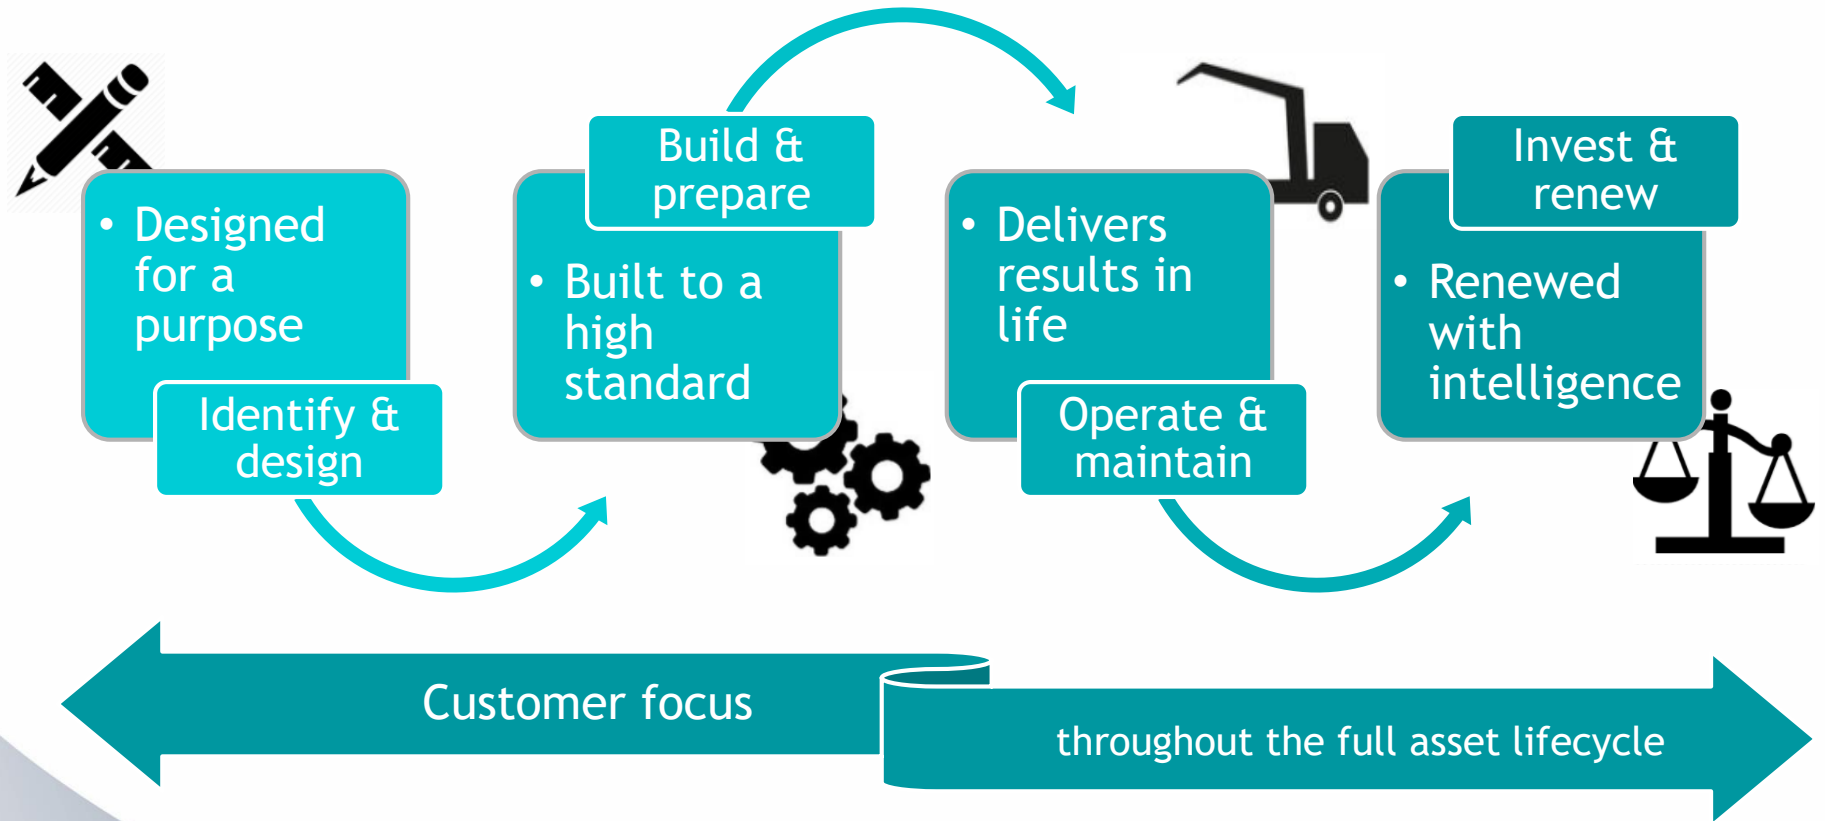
• Designed for a purpose

Identify & design

Build & prepare

• Built to a high standard

• Delivers results in life

Operate & maintain

Invest & renew

• Renewed with intelligence

Customer focus

throughout the full asset lifecycle